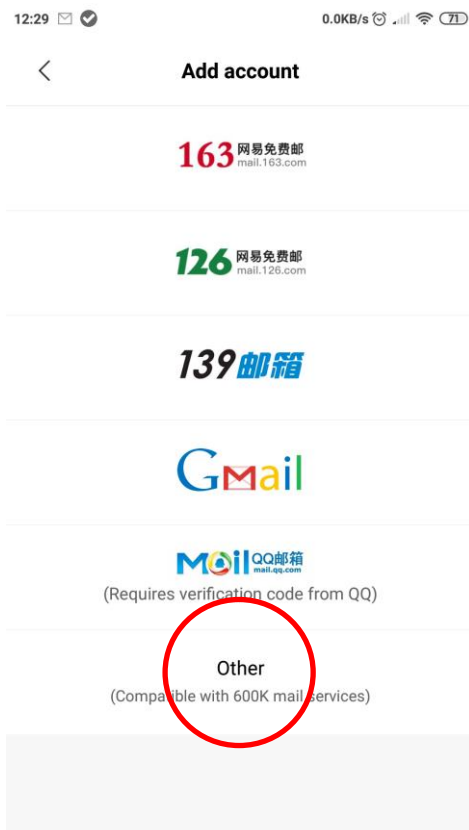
12:29

0.0KB/s 71

Add account

163 网易免费邮 mail.163.com

126 网易免费邮 mail.126.com

139邮箱

Gmail

Mail QQ邮箱 mail.qq.com
(Requires verification code from QQ)

Other
(Compatible with 600K mail services)